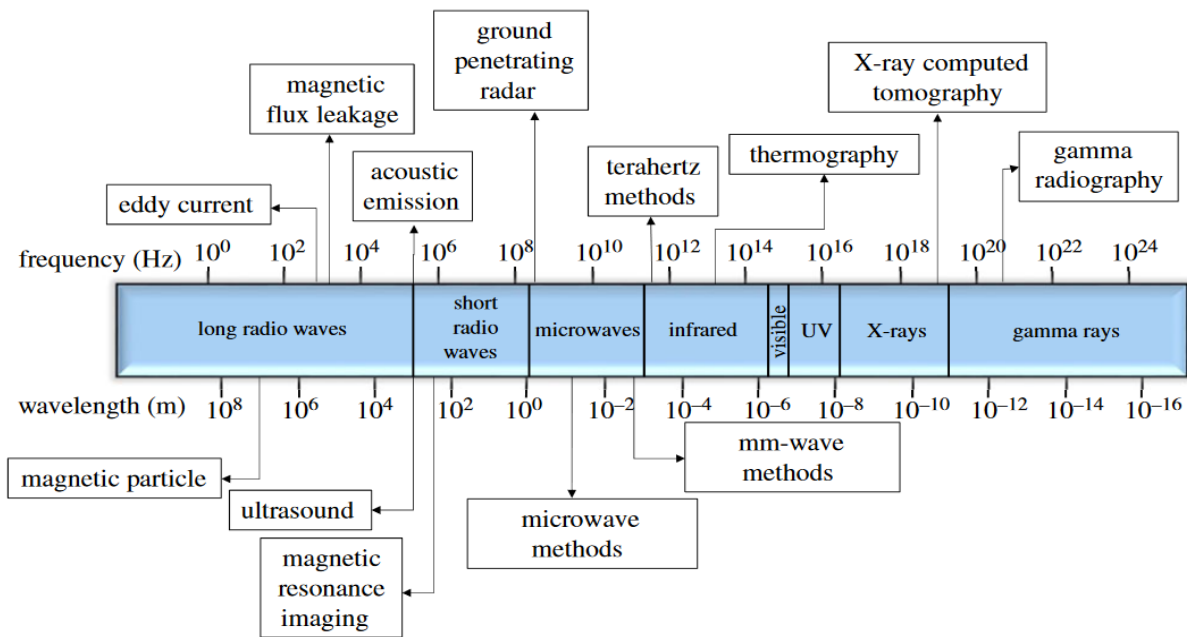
ground penetrating radar

magnetic flux leakage

X-ray computed tomography

acoustic emission

terahertz methods

thermography

gamma radiography

eddy current

frequency (Hz) $10^0$ $10^2$ $10^4$ $10^6$ $10^8$ $10^{10}$ $10^{12}$ $10^{14}$ $10^{16}$ $10^{18}$ $10^{20}$ $10^{22}$ $10^{24}$

long radio waves

short radio waves

microwaves

infrared

visible

UV

X-rays

gamma rays

wavelength (m) $10^8$ $10^6$ $10^4$ $10^2$ $10^0$ $10^{-2}$ $10^{-4}$ $10^{-6}$ $10^{-8}$ $10^{-10}$ $10^{-12}$ $10^{-14}$ $10^{-16}$

mm-wave methods

magnetic particle

ultrasound

microwave methods

magnetic resonance imaging